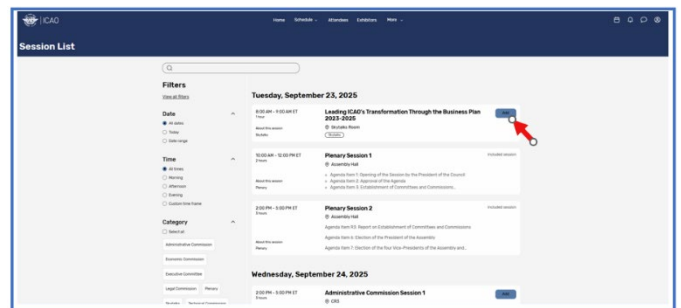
ICAO

Home Schedule Attendees Exhibitors More

Session List

Filters

View all filters

Date

All dates

Today

Date range

Time

All times

Morning

Afternoon

Evening

Custom time frame

Category

Select all

Administrative Commission

Economic Commission

Executive Committee

Legal Commission Plenary

Side Events Technical Commission

Tuesday, September 23, 2025

9:30 AM - 11:00 AM ET
1 hour

About this session
Side Events

Leading ICAO's Transformation Through the Business Plan 2023-2025

Skylobby Room

Side Events

Add

10:00 AM - 12:00 PM ET
2 hours

About this session
Plenary

Plenary Session 1

Assembly Hall

Included session

Agenda Item 1: Opening of the Session by the President of the Council

Agenda Item 2: Approval of the Agenda

Agenda Item 3: Establishment of Committees and Commissions...

2:00 PM - 5:00 PM ET
3 hours

About this session
Plenary

Plenary Session 2

Assembly Hall

Included session

Agenda Item 3.1: Report on Establishment of Committees and Commissions

Agenda Item 5: Election of the President of the Assembly

Agenda Item 7: Election of the four Vice-Presidents of the Assembly and...

Wednesday, September 24, 2025

2:00 PM - 5:00 PM ET
3 hours

Administrative Commission Session 1

CR3

Add